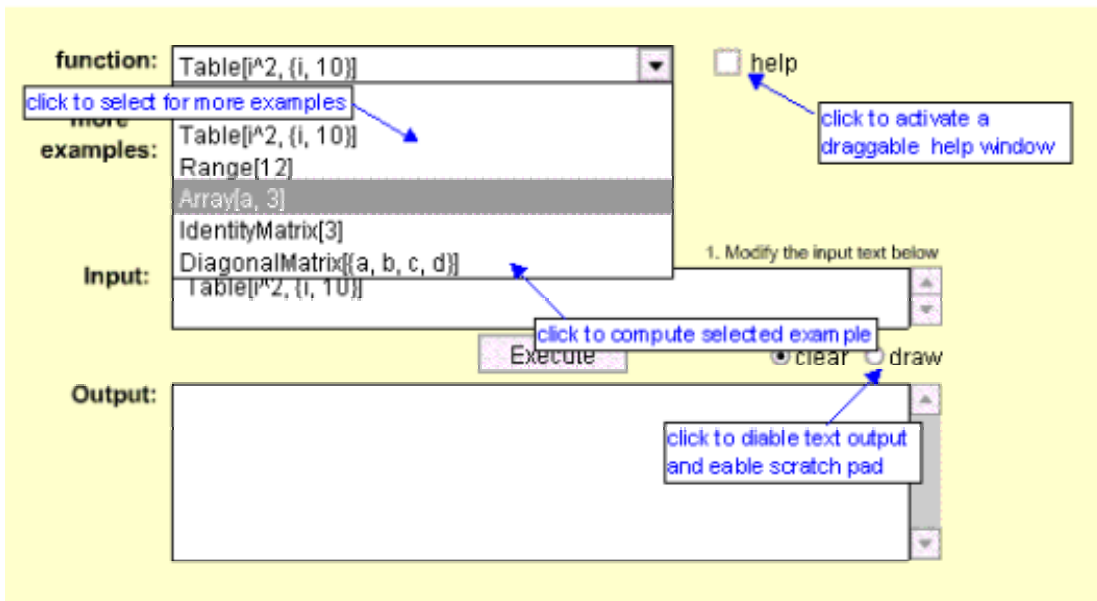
function: Table[i^2, {i, 10}]

help

click to select for more examples

more examples:

Table[i^2, {i, 10}]
Range[12]
Array[a, 3]
IdentityMatrix[3]
DiagonalMatrix[{a, b, c, d}]

click to activate a draggable help window

1. Modify the input text below

Input: Table[i^2, {i, 10}]

click to compute selected example

Execute

clear draw

Output:

click to diable text output and eable scratch pad